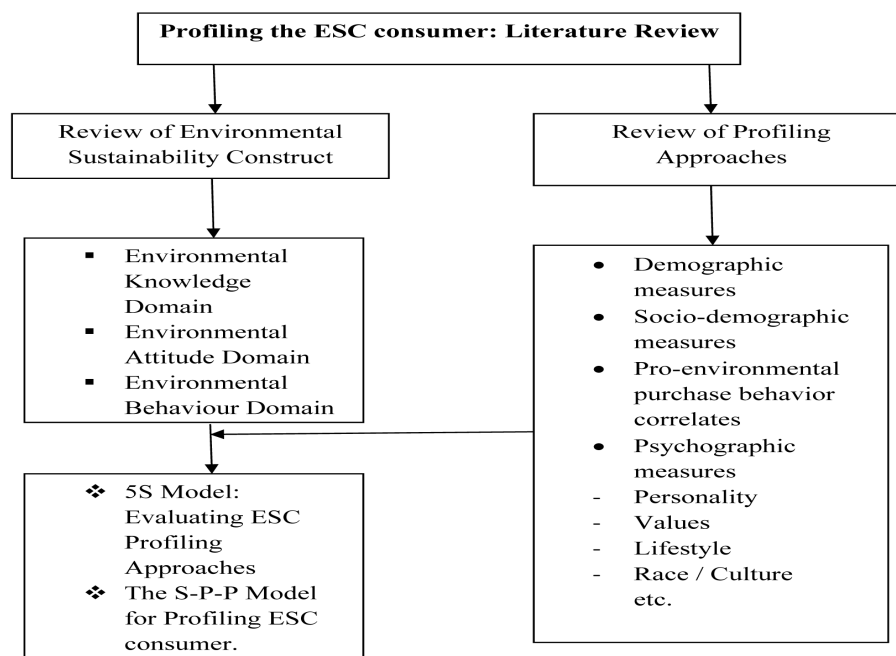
Profiling the ESC consumer: Literature Review

Review of Environmental Sustainability Construct

Review of Profiling Approaches

- Environmental Knowledge Domain
- Environmental Attitude Domain
- Environmental Behaviour Domain

- Demographic measures
- Socio-demographic measures
- Pro-environmental purchase behavior correlates
- Psychographic measures
- Personality
- Values
- Lifestyle
- Race / Culture etc.

❖ 5S Model: Evaluating ESC Profiling Approaches
❖ The S-P-P Model for Profiling ESC consumer.